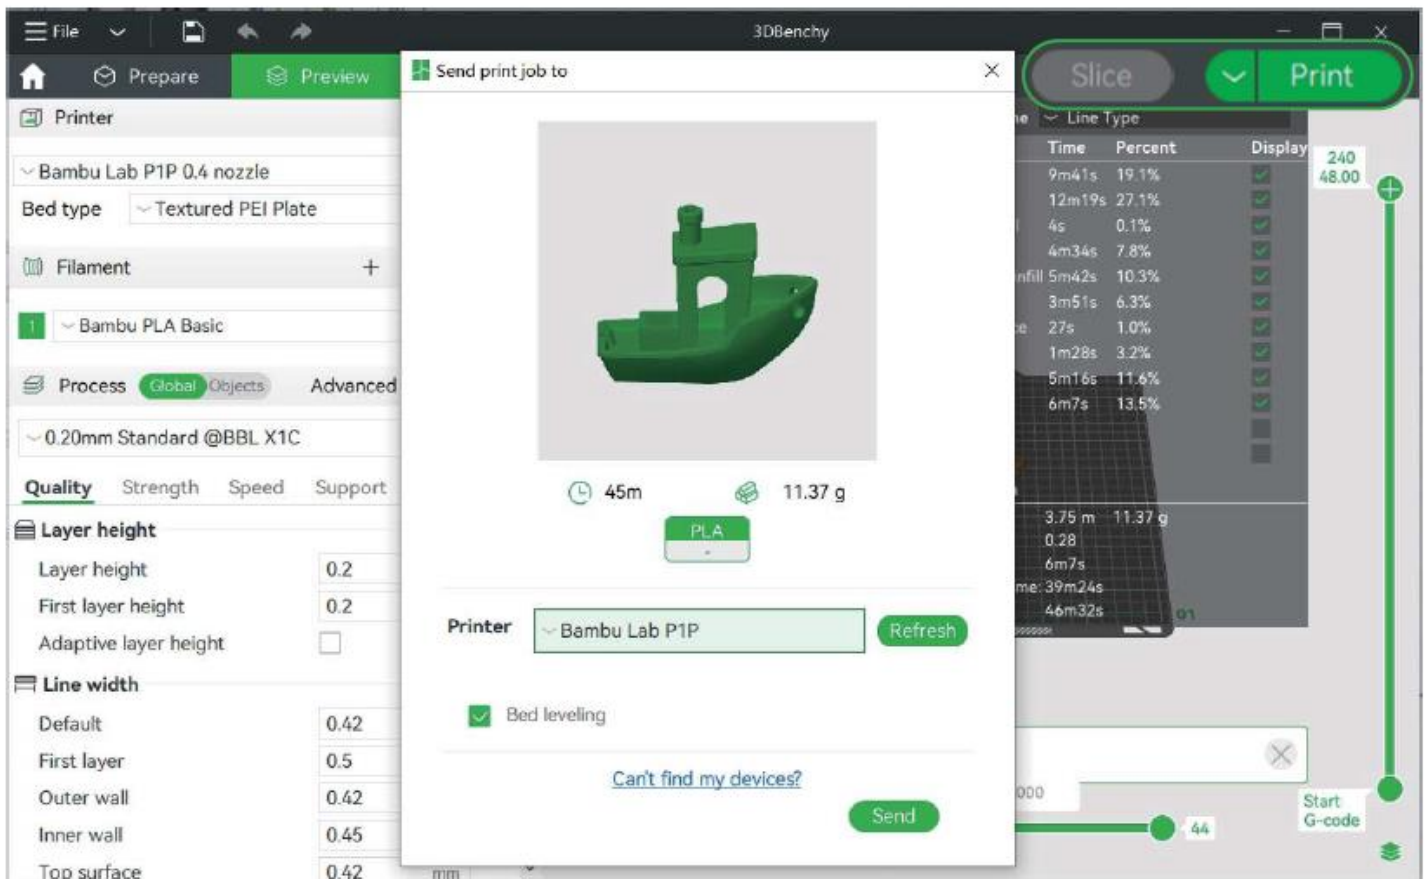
File

3DBenchy

Prepare

Preview

Printer

Bambu Lab P1P 0.4 nozzle

Bed type

Textured PEI Plate

Filament

+

1

Bambu PLA Basic

Process

Global

Objects

Advanced

0.20mm Standard @BBL X1C

Quality

Strength

Speed

Support

Layer height

Layer height

0.2

First layer height

0.2

Adaptive layer height

Line width

Default

0.42

First layer

0.5

Outer wall

0.42

Inner wall

0.45

Top surface

0.42

mm

Send print job to

45m

11.37 g

PLA

Printer

Bambu Lab P1P

Refresh

Bed leveling

Can't find my devices?

Send

Slice

Print

Line Type

| Time | Percent | Display |
|---|---|---|
| 9m41s | 19.1% | |
| 12m19s | 27.1% | |
| 4s | 0.1% | |
| 4m34s | 7.8% | |
| nfill 5m42s | 10.3% | |
| 3m51s | 6.3% | |
| 27s | 1.0% | |
| 1m28s | 3.2% | |
| 5m16s | 11.6% | |
| 6m7s | 13.5% | |

3.75 m 11.37 g

0.28

6m7s

me: 39m24s

46m32s

240

48.00

000

44

Start G-code